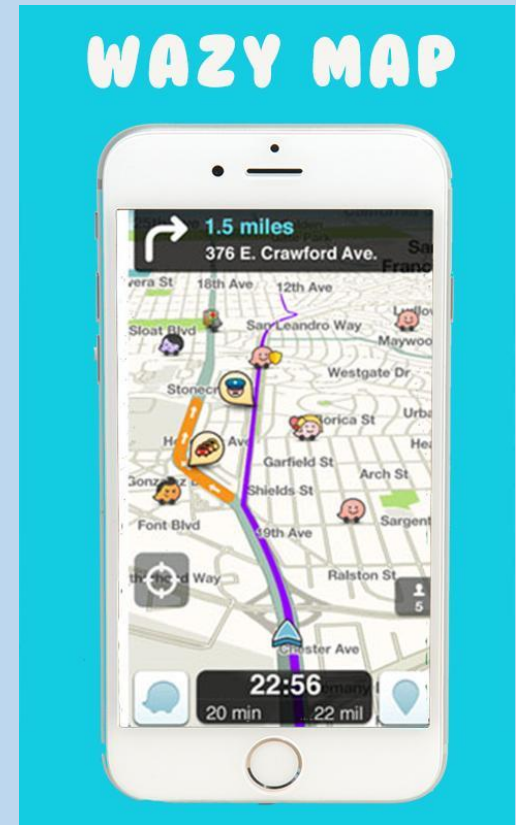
WAZY MAP

1.5 miles
376 E. Crawford Ave.

vera St
18th Ave
12th Ave
Sloat Blvd
San Leandro Way
Maywoo
Stonec
Westgate Dr
Ave
orica St
Urba
Garfield St
Arch St
Gonz
Shields St
Font Blvd
19th Ave
Sargent
Way
Ralston St
5
Chester Ave
22:56
20 min
22 mil